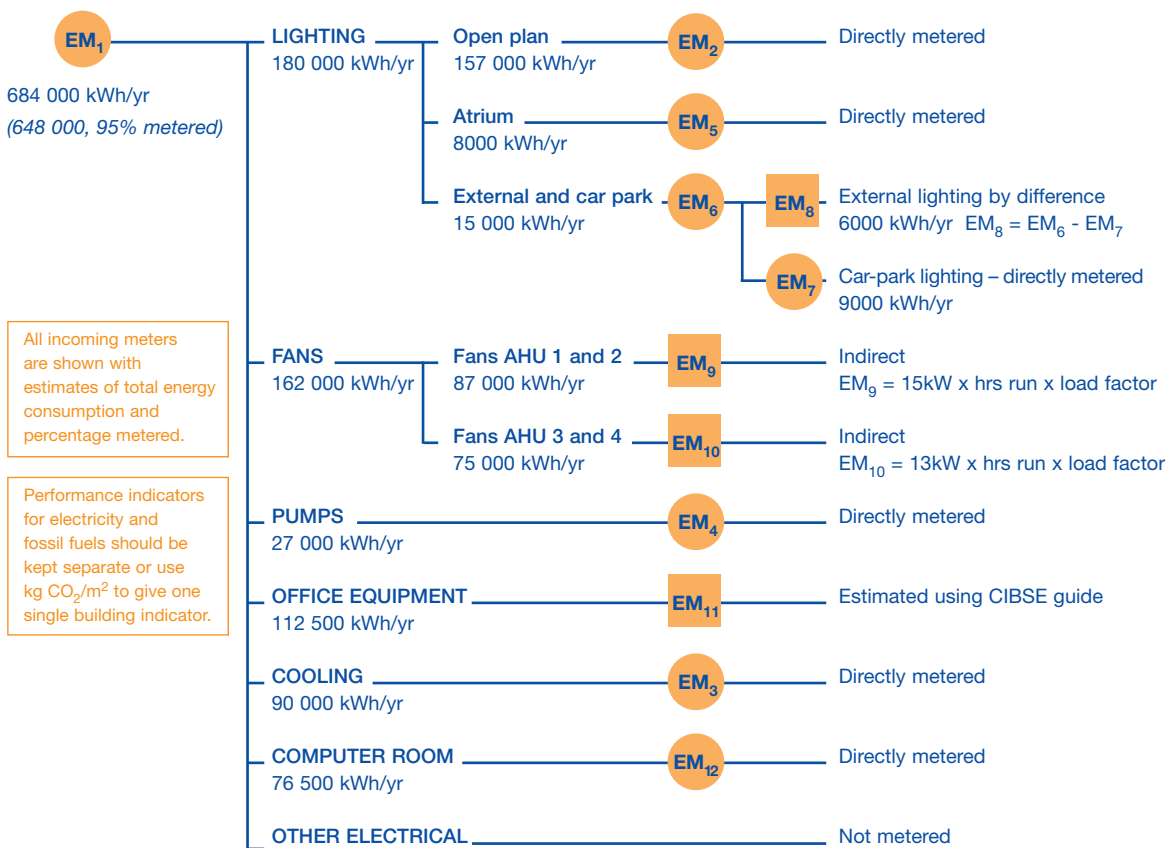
$EM_1$

684 000 kWh/yr
(648 000, 95% metered)

All incoming meters are shown with estimates of total energy consumption and percentage metered.

Performance indicators for electricity and fossil fuels should be kept separate or use kg $CO_2/m^2$ to give one single building indicator.

LIGHTING
180 000 kWh/yr

Open plan
157 000 kWh/yr
$EM_2$
Directly metered

Atrium
8000 kWh/yr
$EM_5$
Directly metered

External and car park
15 000 kWh/yr
$EM_6$
$EM_8$
External lighting by difference
6000 kWh/yr $EM_8 = EM_6 - EM_7$
$EM_7$
Car-park lighting – directly metered
9000 kWh/yr

FANS
162 000 kWh/yr

Fans AHU 1 and 2
87 000 kWh/yr
$EM_9$
Indirect
$EM_9$ = 15kW x hrs run x load factor

Fans AHU 3 and 4
75 000 kWh/yr
$EM_{10}$
Indirect
$EM_{10}$ = 13kW x hrs run x load factor

PUMPS
27 000 kWh/yr
$EM_4$
Directly metered

OFFICE EQUIPMENT
112 500 kWh/yr
$EM_{11}$
Estimated using CIBSE guide

COOLING
90 000 kWh/yr
$EM_3$
Directly metered

COMPUTER ROOM
76 500 kWh/yr
$EM_{12}$
Directly metered

OTHER ELECTRICAL
Not metered